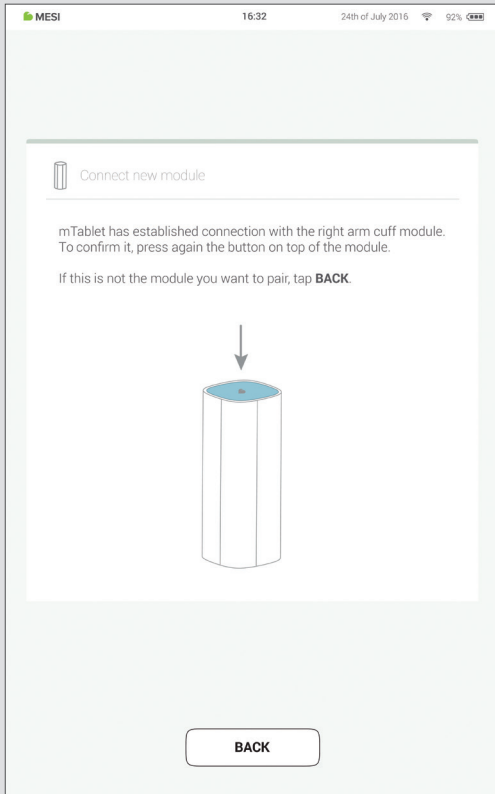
MESI 16:32 24th of July 2016 92%

Connect new module

mTablet has established connection with the right arm cuff module. To confirm it, press again the button on top of the module.

If this is not the module you want to pair, tap **BACK**.

BACK